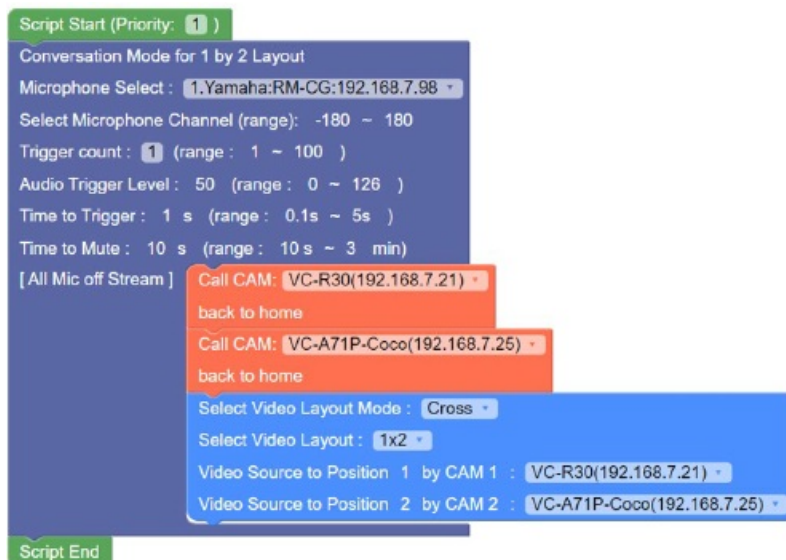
Script Start (Priority: 1 )
Conversation Mode for 1 by 2 Layout
Microphone Select : 1.Yamaha:RM-CG:192.168.7.98
Select Microphone Channel (range): -180 ~ 180
Trigger count : 1 (range : 1 ~ 100 )
Audio Trigger Level : 50 (range : 0 ~ 126 )
Time to Trigger : 1 s (range : 0.1s ~ 5s )
Time to Mute : 10 s (range : 10 s ~ 3 min)
[ All Mic off Stream ] Call CAM: VC-R30(192.168.7.21)
back to home
Call CAM: VC-A71P-Coco(192.168.7.25)
back to home
Select Video Layout Mode : Cross
Select Video Layout : 1x2
Video Source to Position 1 by CAM 1 : VC-R30(192.168.7.21)
Video Source to Position 2 by CAM 2 : VC-A71P-Coco(192.168.7.25)
Script End